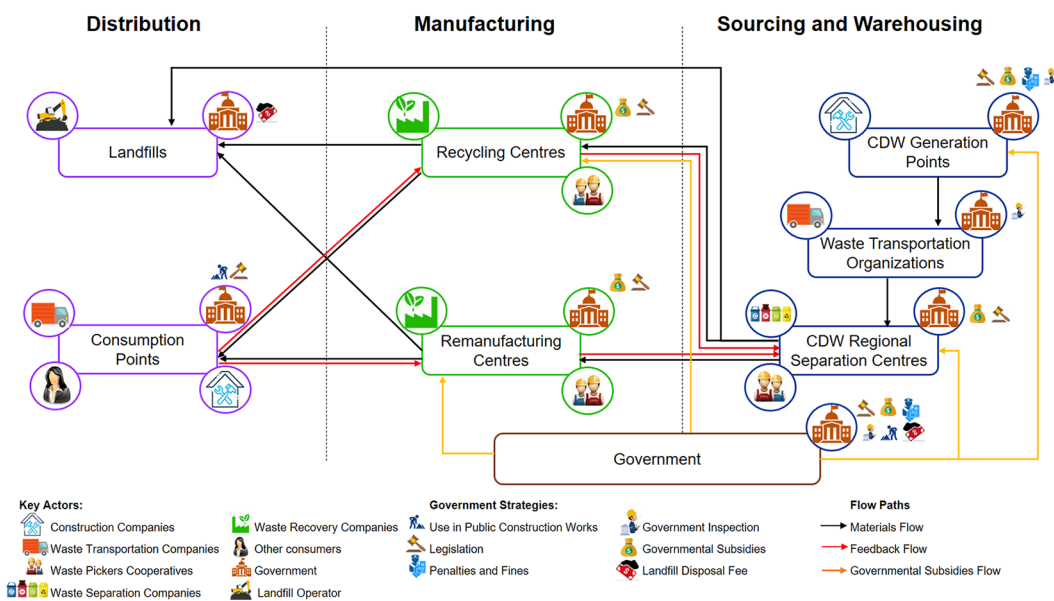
Distribution

Manufacturing

Sourcing and Warehousing

Landfills

Recycling Centres

CDW Generation Points

Waste Transportation Organizations

Consumption Points

Remanufacturing Centres

CDW Regional Separation Centres

Government

Key Actors:
Construction Companies
Waste Transportation Companies
Waste Pickers Cooperatives
Waste Separation Companies
Waste Recovery Companies
Other consumers
Government
Landfill Operator

Government Strategies:
Use in Public Construction Works
Legislation
Penalties and Fines
Government Inspection
Governmental Subsidies
Landfill Disposal Fee

Flow Paths
Materials Flow
Feedback Flow
Governmental Subsidies Flow